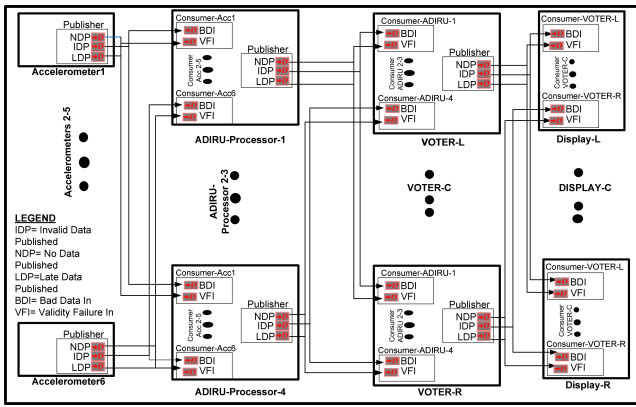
Publisher
NDP
IDP
LDP
Accelerometer1

Consumer-Acc1
BDI
VFI
Consumer Acc 2-5
Publisher
NDP
IDP
LDP
Consumer-Acc6
BDI
VFI
ADIRU-Processor-1

Consumer-ADIRU-1
BDI
VFI
Consumer ADIRU 2-3
Publisher
NDP
IDP
LDP
Consumer-ADIRU-4
BDI
VFI
VOTER-L

Consumer-VOTER-L
BDI
VFI
Consumer VOTER-C
Consumer-VOTER-R
BDI
VFI
Display-L

Accelerometers 2-5

ADIRU-Processor 2-3

VOTER-C

DISPLAY-C

LEGEND
IDP= Invalid Data Published
NDP= No Data Published
LDP=Late Data Published
BDI= Bad Data In
VFI= Validity Failure In

Publisher
NDP
IDP
LDP
Accelerometer6

Consumer-Acc1
BDI
VFI
Consumer Acc 2-5
Publisher
NDP
IDP
LDP
Consumer-Acc6
BDI
VFI
ADIRU-Processor-4

Consumer-ADIRU-1
BDI
VFI
Consumer ADIRU 2-3
Publisher
NDP
IDP
LDP
Consumer-ADIRU-4
BDI
VFI
VOTER-R

Consumer-VOTER-L
BDI
VFI
Consumer VOTER-C
Consumer-VOTER-R
BDI
VFI
Display-R